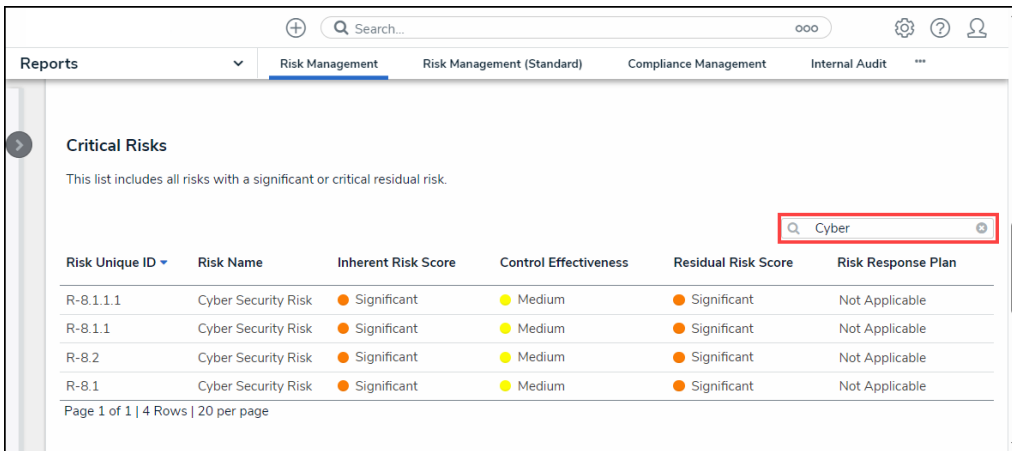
Search...

Reports

Risk Management

Risk Management (Standard)

Compliance Management

Internal Audit

Critical Risks

This list includes all risks with a significant or critical residual risk.

Cyber

| Risk Unique ID | Risk Name | Inherent Risk Score | Control Effectiveness | Residual Risk Score | Risk Response Plan |
|---|---|---|---|---|---|
| R-8.1.1.1 | Cyber Security Risk | Significant | Medium | Significant | Not Applicable |
| R-8.1.1 | Cyber Security Risk | Significant | Medium | Significant | Not Applicable |
| R-8.2 | Cyber Security Risk | Significant | Medium | Significant | Not Applicable |
| R-8.1 | Cyber Security Risk | Significant | Medium | Significant | Not Applicable |

Page 1 of 1 | 4 Rows | 20 per page